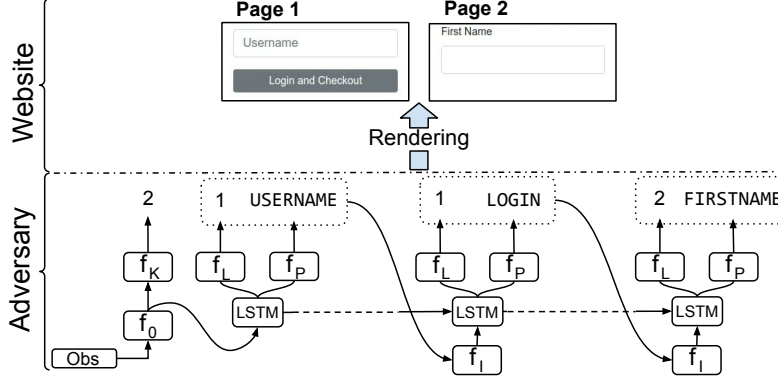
Website

Page 1

Username

Login and Checkout

Page 2

First Name

Rendering

Adversary

2

1 USERNAME

1 LOGIN

2 FIRSTNAME

$f_K$

$f_L$

$f_P$

$f_L$

$f_P$

$f_L$

$f_P$

$f_0$

LSTM

LSTM

LSTM

Obs

$f_I$

$f_I$